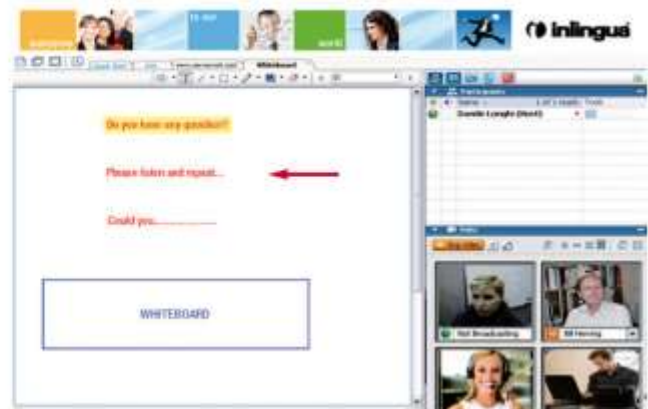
inlingua

Whiteboard

Do you have any question?

Please listen and repeat...

Could you.....................

WHITEBOARD

Participants

Name

Danielle Lysaght (Host)

Video

Not Broadcasting

Bill Fleming